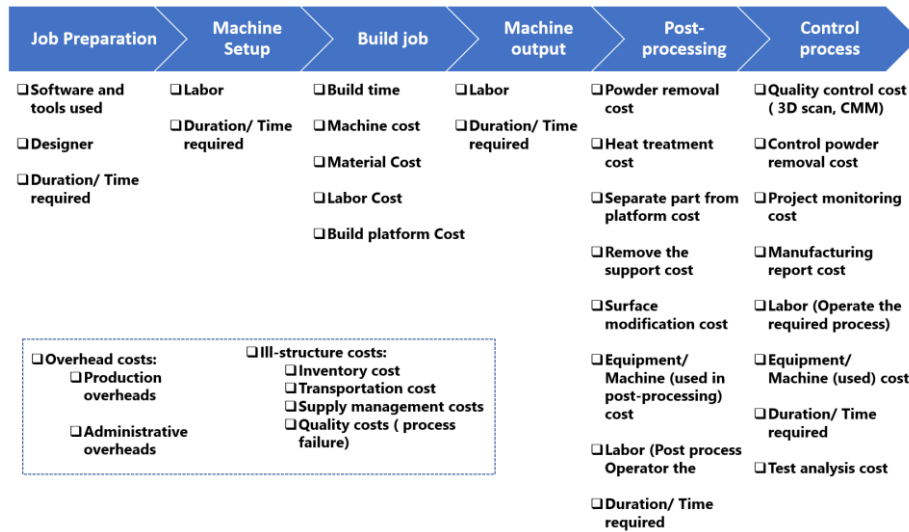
Job Preparation

❑ Software and tools used

❑ Designer

❑ Duration/ Time required

Machine Setup

❑ Labor

❑ Duration/ Time required

Build job

❑ Build time

❑ Machine cost

❑ Material Cost

❑ Labor Cost

❑ Build platform Cost

Machine output

❑ Labor

❑ Duration/ Time required

Post-processing

❑ Powder removal cost

❑ Heat treatment cost

❑ Separate part from platform cost

❑ Remove the support cost

❑ Surface modification cost

❑ Equipment/ Machine (used in post-processing) cost

❑ Labor (Post process Operator the

❑ Duration/ Time required

Control process

❑ Quality control cost ( 3D scan, CMM)

❑ Control powder removal cost

❑ Project monitoring cost

❑ Manufacturing report cost

❑ Labor (Operate the required process)

❑ Equipment/ Machine (used) cost

❑ Duration/ Time required

❑ Test analysis cost

❑ Overhead costs:
❑ Production overheads
❑ Administrative overheads

❑ Ill-structure costs:
❑ Inventory cost
❑ Transportation cost
❑ Supply management costs
❑ Quality costs ( process failure)